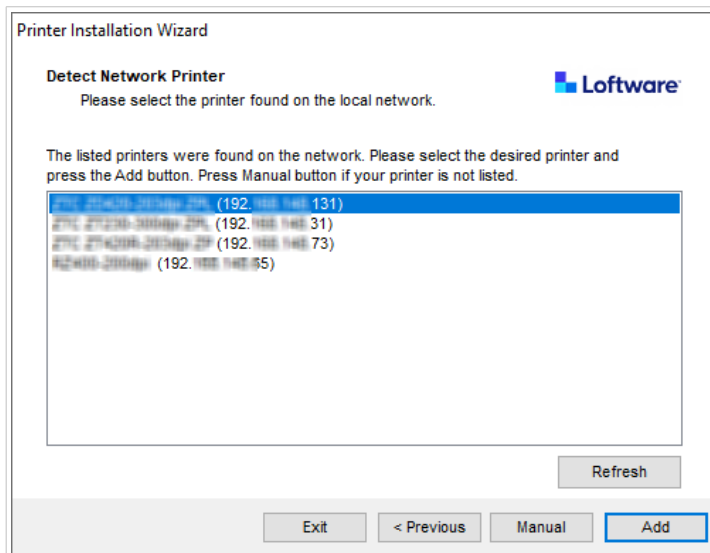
Printer Installation Wizard

Detect Network Printer

Please select the printer found on the local network.

Loftware

The listed printers were found on the network. Please select the desired printer and press the Add button. Press Manual button if your printer is not listed.

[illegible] (192.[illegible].131)
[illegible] (192.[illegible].31)
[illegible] (192.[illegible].73)
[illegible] (192.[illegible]5)

Refresh

Exit
< Previous
Manual
Add